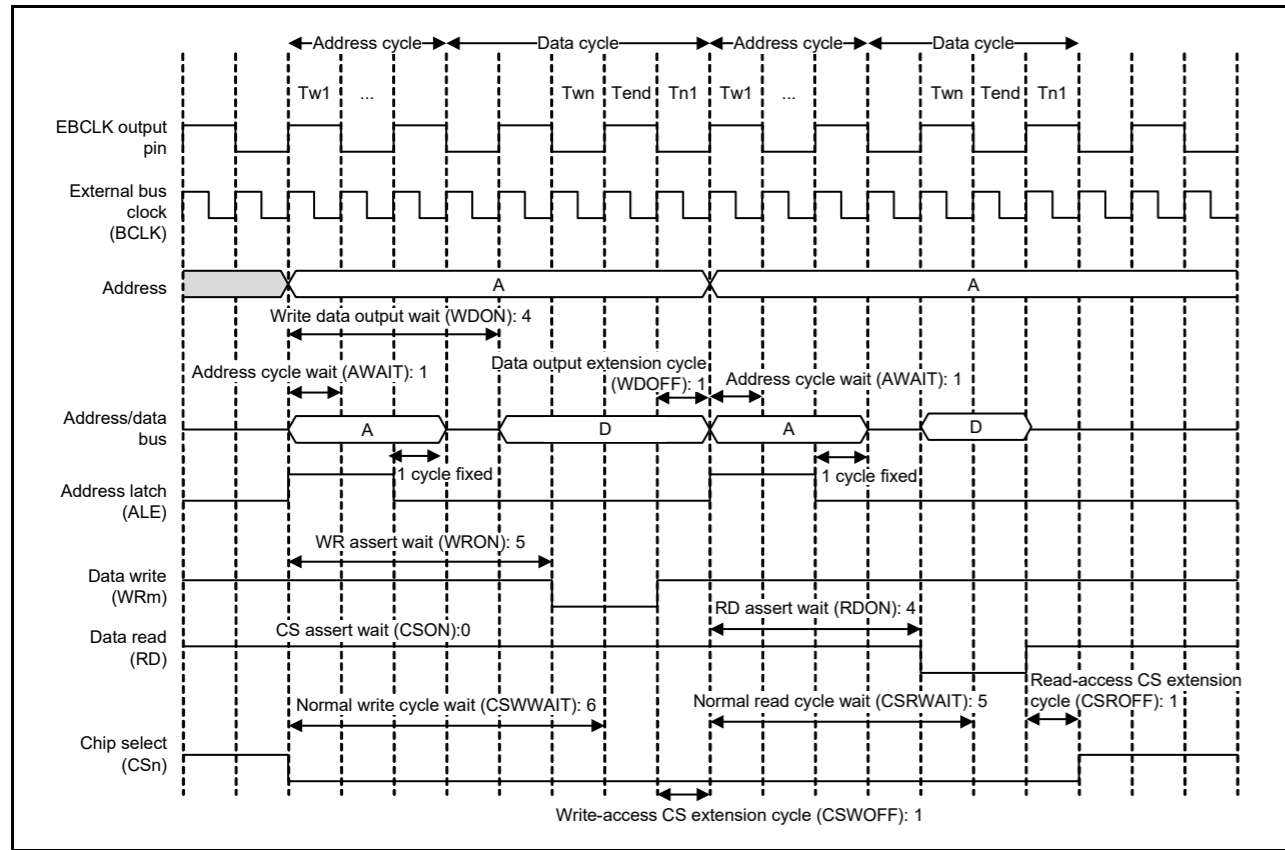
Address cycle
Data cycle
Address cycle
Data cycle

Tw1 ... Twn Tend Tn1 Tw1 ... Twn Tend Tn1

EBCLK output pin

External bus clock (BCLK)

Address
A
A

Write data output wait (WDON): 4

Address cycle wait (AWAIT): 1

Data output extension cycle (WDOFF): 1

Address cycle wait (AWAIT): 1

Address/data bus
A
D
A
D

1 cycle fixed
1 cycle fixed

Address latch (ALE)

WR assert wait (WRON): 5

Data write (WRm)

RD assert wait (RDON): 4

Data read (RD)

CS assert wait (CSON):0

Read-access CS extension cycle (CSROFF): 1

Normal write cycle wait (CSWWAIT): 6

Normal read cycle wait (CSRWAIT): 5

Chip select (CSn)

Write-access CS extension cycle (CSWOFF): 1